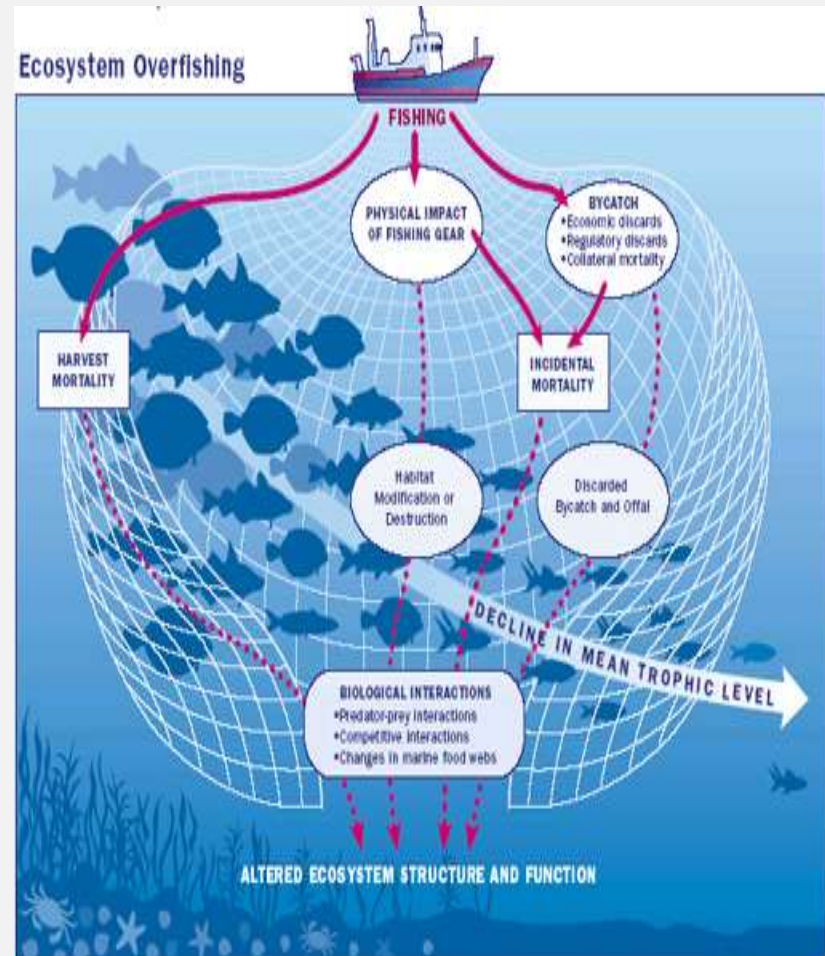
Ecosystem Overfishing

FISHING

PHYSICAL IMPACT OF FISHING GEAR

BYCATCH
•Economic discards
•Regulatory discards
•Collateral mortality

HARVEST MORTALITY

INCIDENTAL MORTALITY

Habitat Modification or Destruction

Discarded Bycatch and Offal

DECLINE IN MEAN TROPHIC LEVEL

BIOLOGICAL INTERACTIONS
•Predator-prey interactions
•Competitive interactions
•Changes in marine food webs

ALTERED ECOSYSTEM STRUCTURE AND FUNCTION